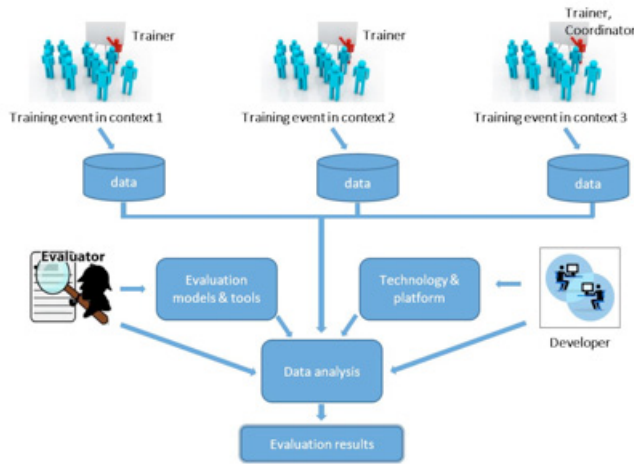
Trainer

Training event in context 1

Trainer

Training event in context 2

Trainer, Coordinator

Training event in context 3

data

data

data

Evaluator

Evaluation models & tools

Technology & platform

Developer

Data analysis

Evaluation results